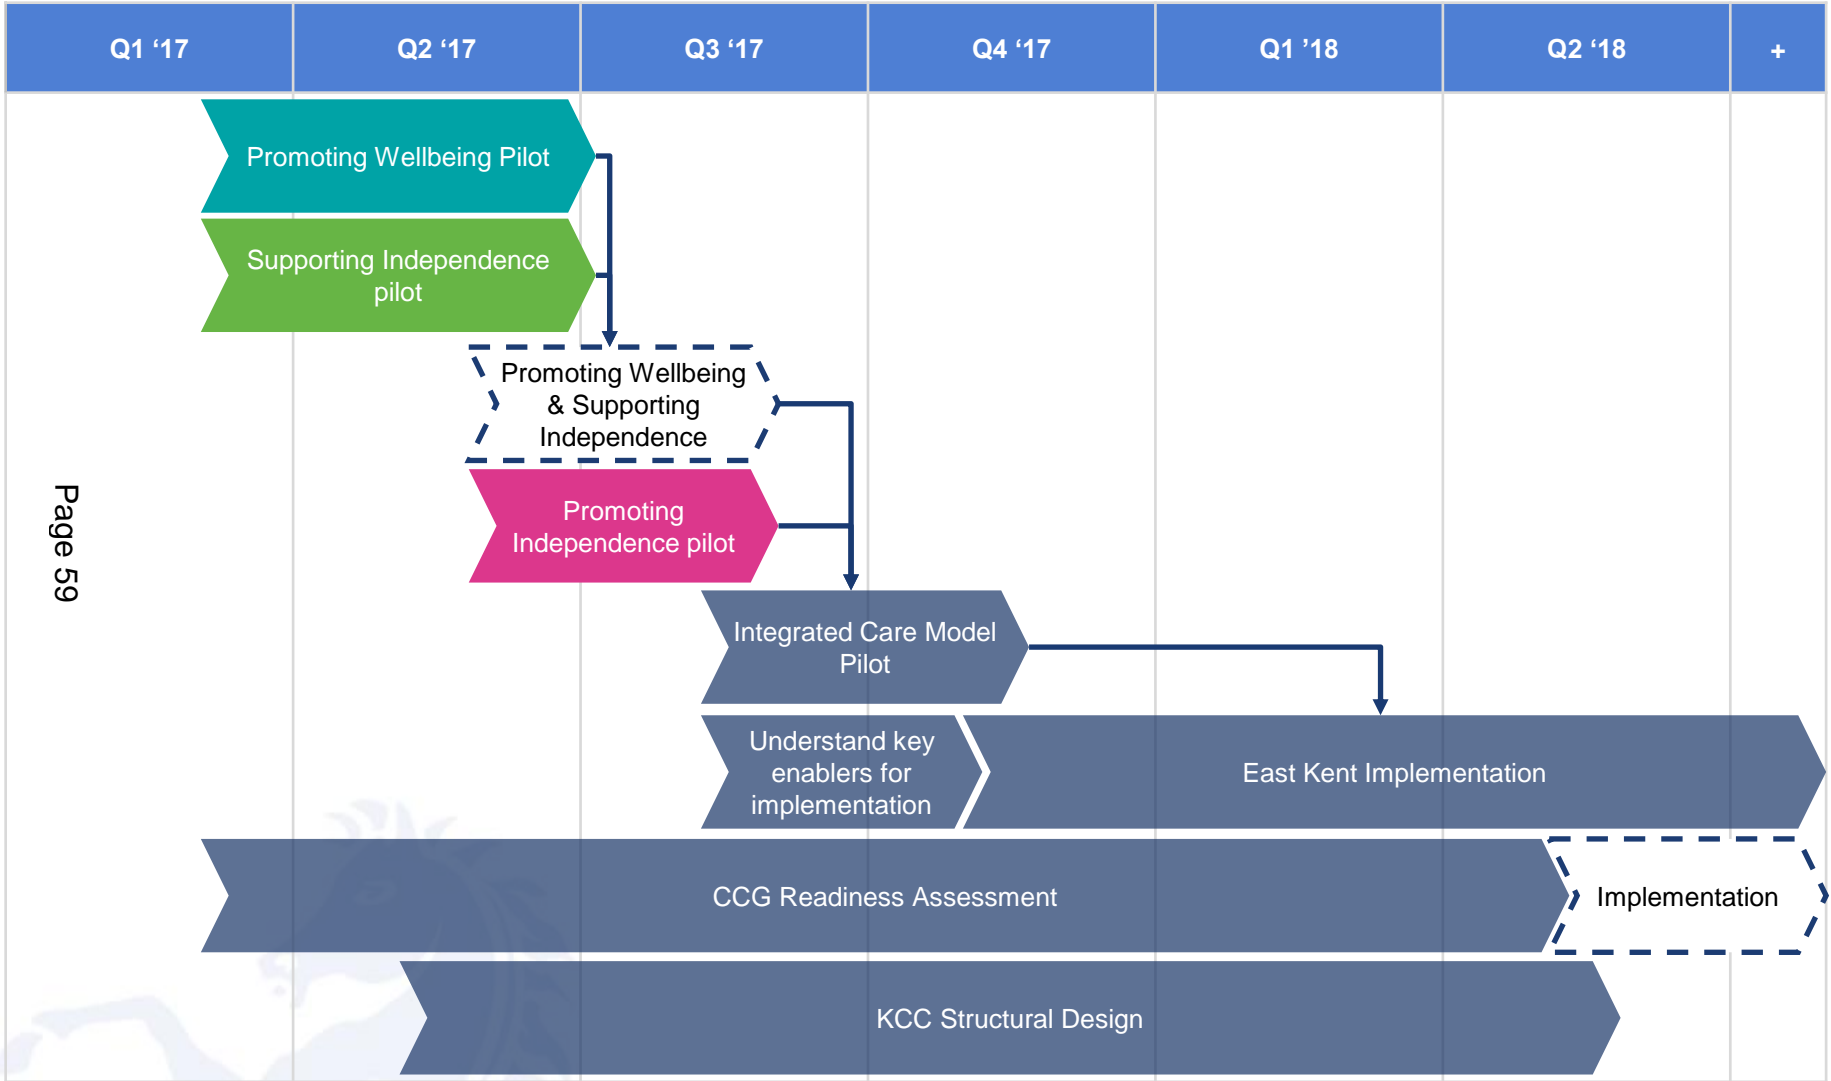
| Q1 ‘17 | Q2 ‘17 | Q3 ‘17 | Q4 ‘17 | Q1 ’18 | Q2 ‘18 | + |
|---|---|---|---|---|---|---|

Promoting Wellbeing Pilot

Supporting Independence pilot

Promoting Wellbeing & Supporting Independence

Promoting Independence pilot

Integrated Care Model Pilot

Understand key enablers for implementation

East Kent Implementation

CCG Readiness Assessment

Implementation

KCC Structural Design

Page 59